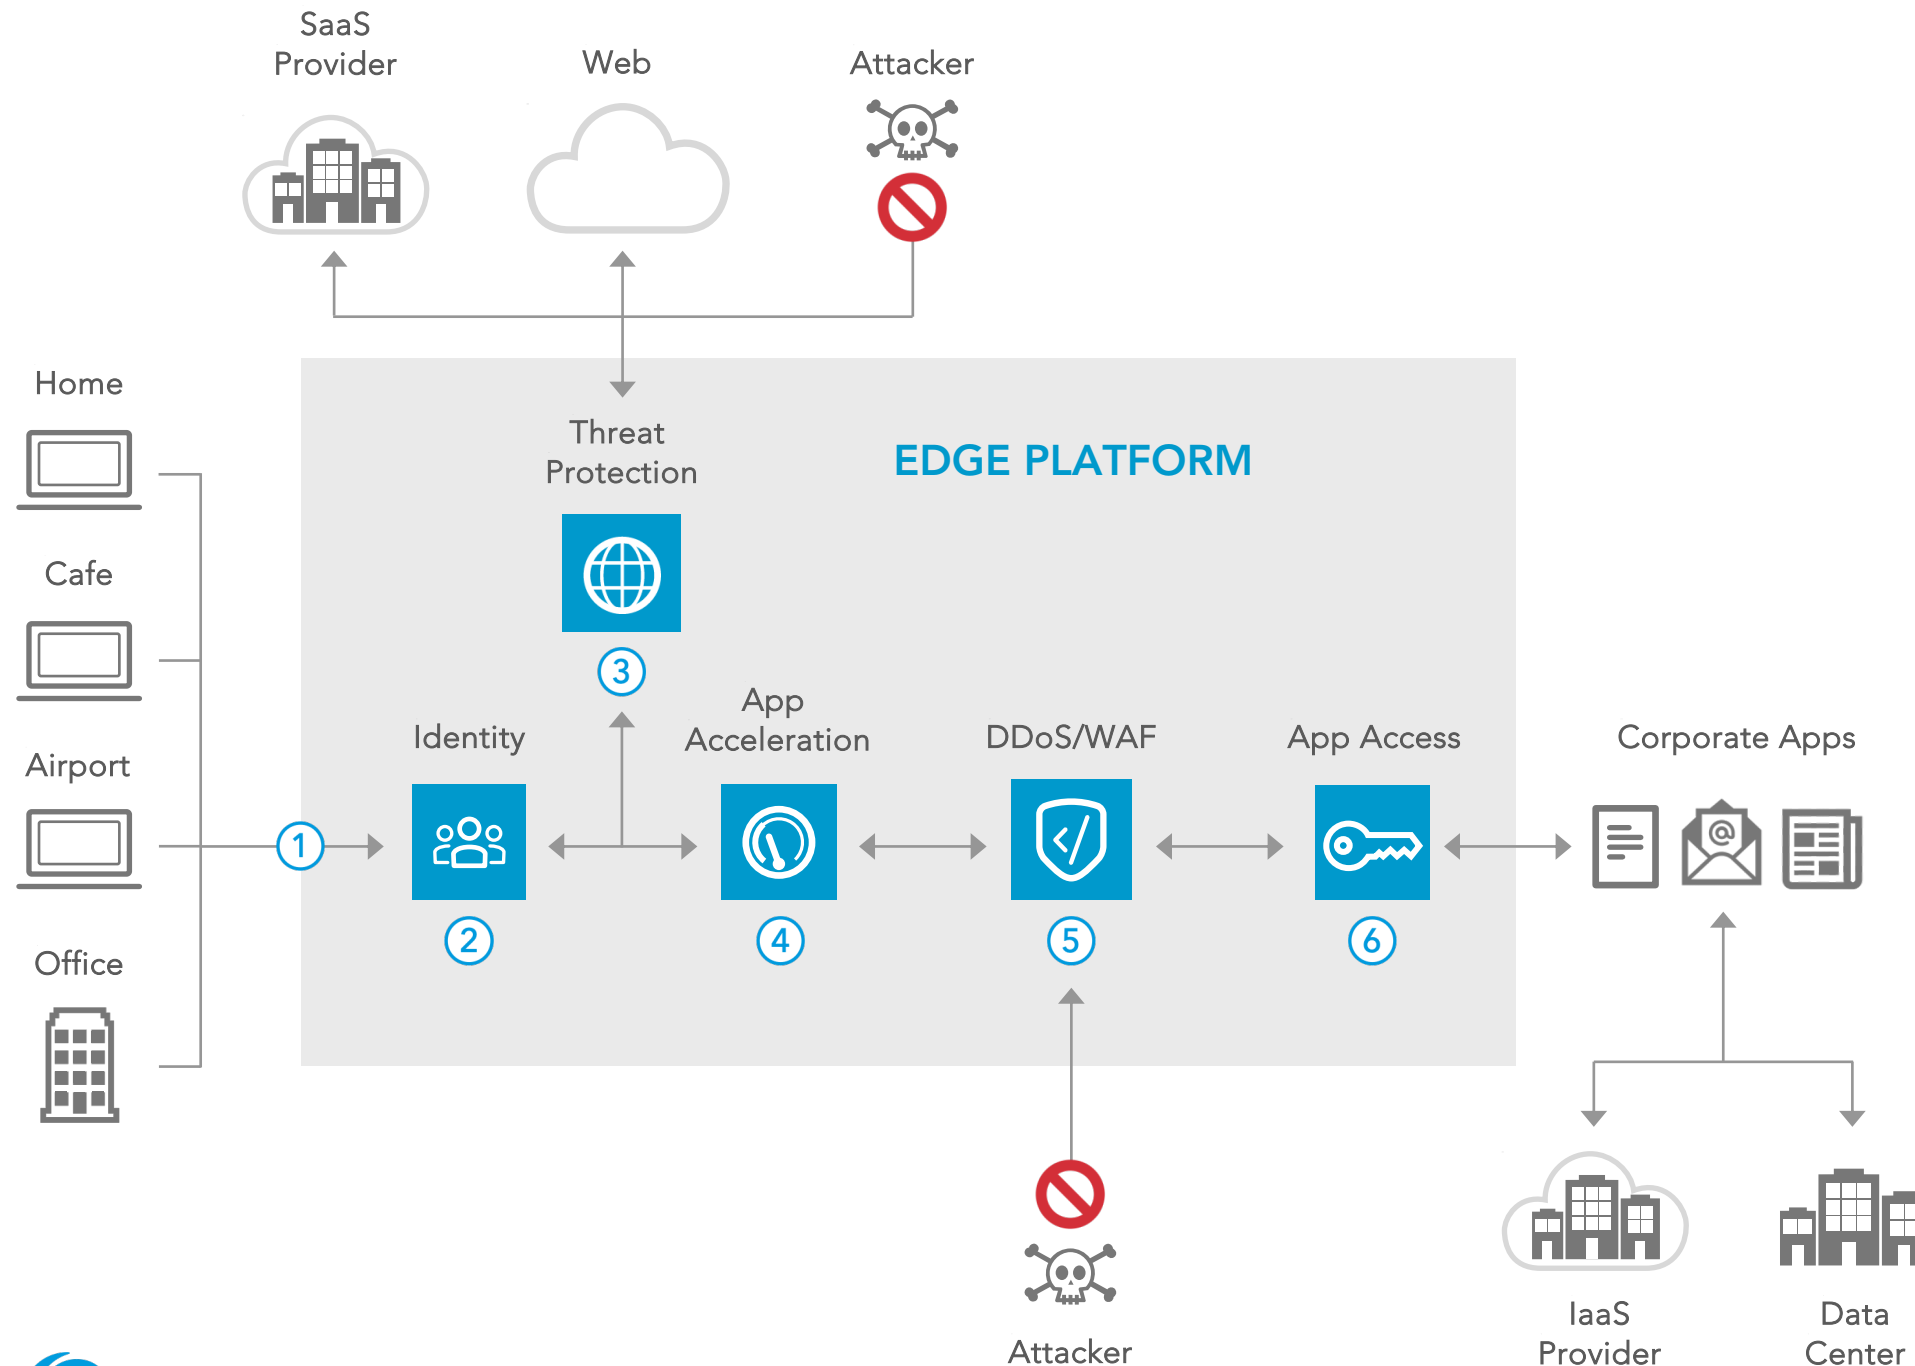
SaaS Provider

Web

Attacker

Home

Cafe

Airport

Office

Threat Protection

EDGE PLATFORM

3

Identity

App Acceleration

DDoS/WAF

App Access

Corporate Apps

1

2

4

5

6

Attacker

IaaS Provider

Data Center